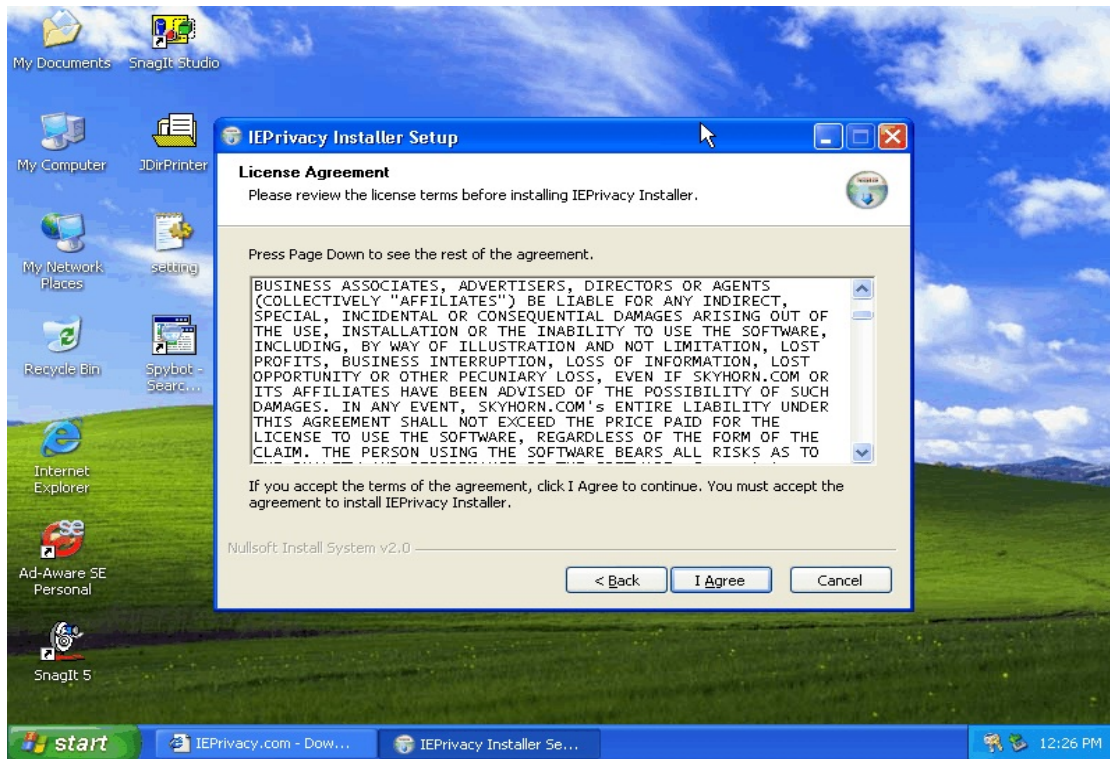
My Documents

SnagIt Studio

My Computer

JDirPrinter

My Network Places

setting

Recycle Bin

Spybot - Searc...

Internet Explorer

Ad-Aware SE Personal

SnagIt 5

IEPrivacy Installer Setup

License Agreement

Please review the license terms before installing IEPrivacy Installer.

Press Page Down to see the rest of the agreement.

BUSINESS ASSOCIATES, ADVERTISERS, DIRECTORS OR AGENTS (COLLECTIVELY "AFFILIATES") BE LIABLE FOR ANY INDIRECT, SPECIAL, INCIDENTAL OR CONSEQUENTIAL DAMAGES ARISING OUT OF THE USE, INSTALLATION OR THE INABILITY TO USE THE SOFTWARE, INCLUDING, BY WAY OF ILLUSTRATION AND NOT LIMITATION, LOST PROFITS, BUSINESS INTERRUPTION, LOSS OF INFORMATION, LOST OPPORTUNITY OR OTHER PECUNIARY LOSS, EVEN IF SKYHORN.COM OR ITS AFFILIATES HAVE BEEN ADVISED OF THE POSSIBILITY OF SUCH DAMAGES. IN ANY EVENT, SKYHORN.COM's ENTIRE LIABILITY UNDER THIS AGREEMENT SHALL NOT EXCEED THE PRICE PAID FOR THE LICENSE TO USE THE SOFTWARE, REGARDLESS OF THE FORM OF THE CLAIM. THE PERSON USING THE SOFTWARE BEARS ALL RISKS AS TO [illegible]

If you accept the terms of the agreement, click I Agree to continue. You must accept the agreement to install IEPrivacy Installer.

Nullsoft Install System v2.0

< Back

I Agree

Cancel

start

IEPrivacy.com - Dow...

IEPrivacy Installer Se...

12:26 PM